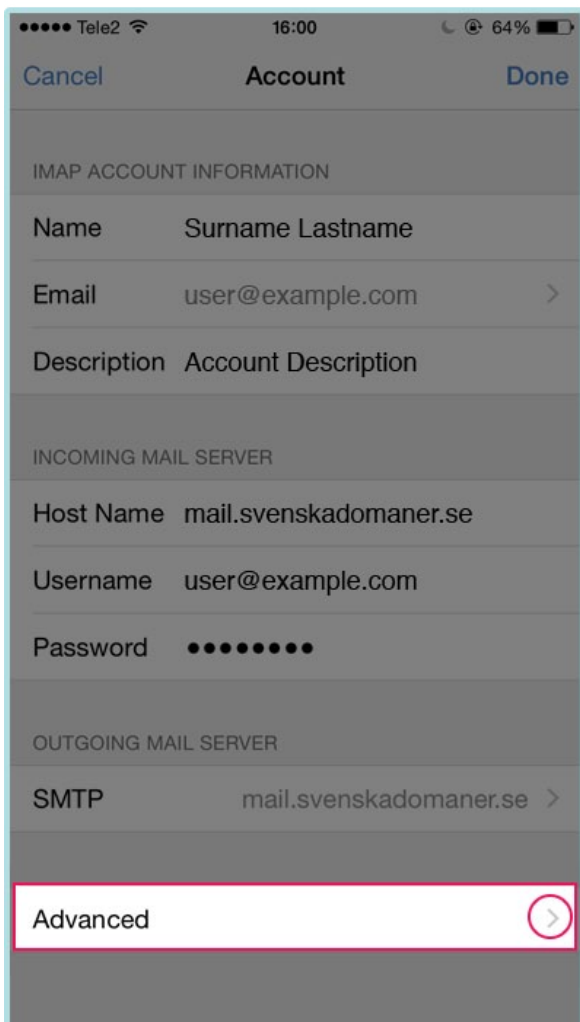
●●●●● Tele2 16:00 64%

Cancel Account Done

IMAP ACCOUNT INFORMATION

Name Surname Lastname

Email user@example.com

Description Account Description

INCOMING MAIL SERVER

Host Name mail.svenskadomaner.se

Username user@example.com

Password ●●●●●●●●●

OUTGOING MAIL SERVER

SMTP mail.svenskadomaner.se

Advanced